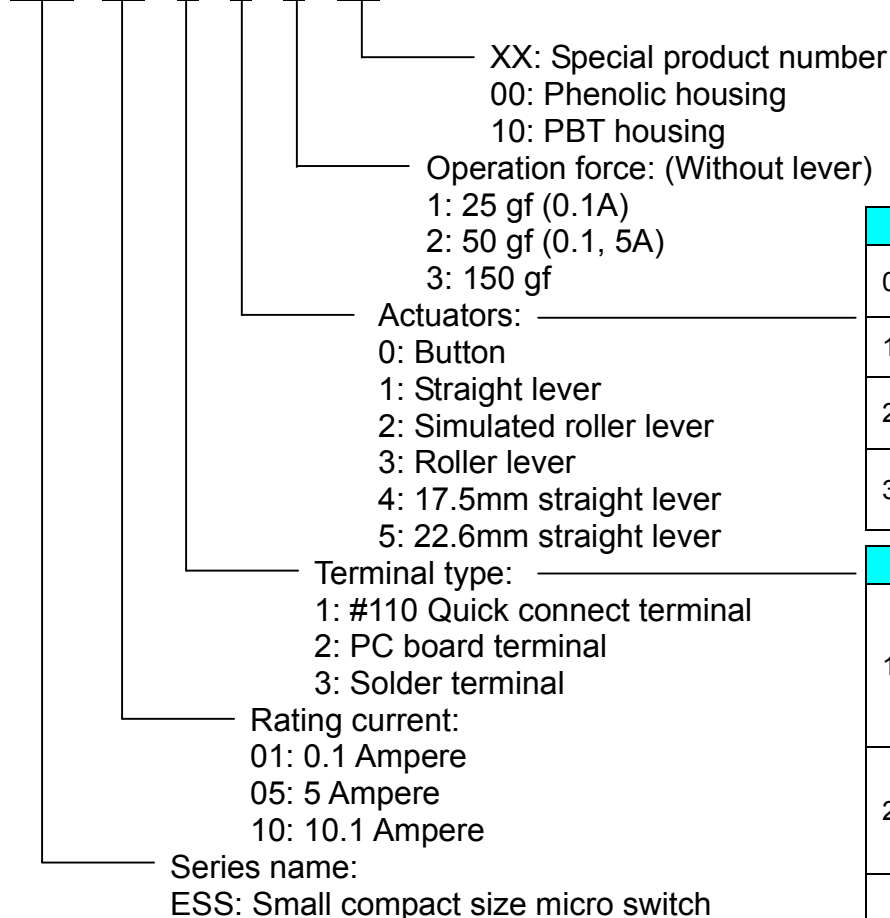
XX: Special product number
00: Phenolic housing
10: PBT housing

Operation force: (Without lever)
1: 25 gf (0.1A)
2: 50 gf (0.1, 5A)
3: 150 gf

Actuators:
0: Button
1: Straight lever
2: Simulated roller lever
3: Roller lever
4: 17.5mm straight lever
5: 22.6mm straight lever

Terminal type:
1: #110 Quick connect terminal
2: PC board terminal
3: Solder terminal

Rating current:
01: 0.1 Ampere
05: 5 Ampere
10: 10.1 Ampere

Series name:
ESS: Small compact size micro switch

0
1
2
3
1
2